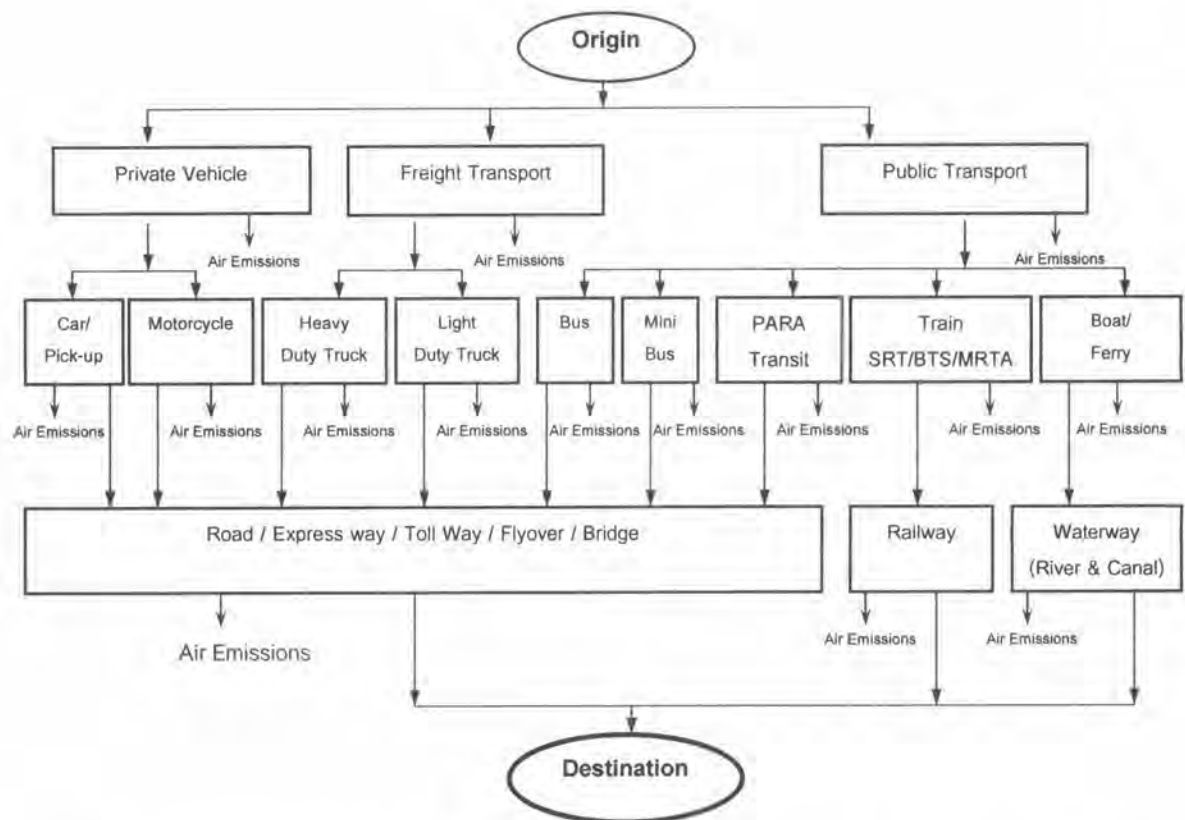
Origin

Private Vehicle

Freight Transport

Public Transport

Air Emissions

Air Emissions

Air Emissions

Car/ Pick-up

Motorcycle

Heavy Duty Truck

Light Duty Truck

Bus

Mini Bus

PARA Transit

Train SRT/BTS/MRTA

Boat/ Ferry

Air Emissions

Air Emissions

Air Emissions

Air Emissions

Air Emissions

Air Emissions

Air Emissions

Air Emissions

Air Emissions

Road / Express way / Toll Way / Flyover / Bridge

Railway

Waterway (River & Canal)

Air Emissions

Air Emissions

Air Emissions

Destination